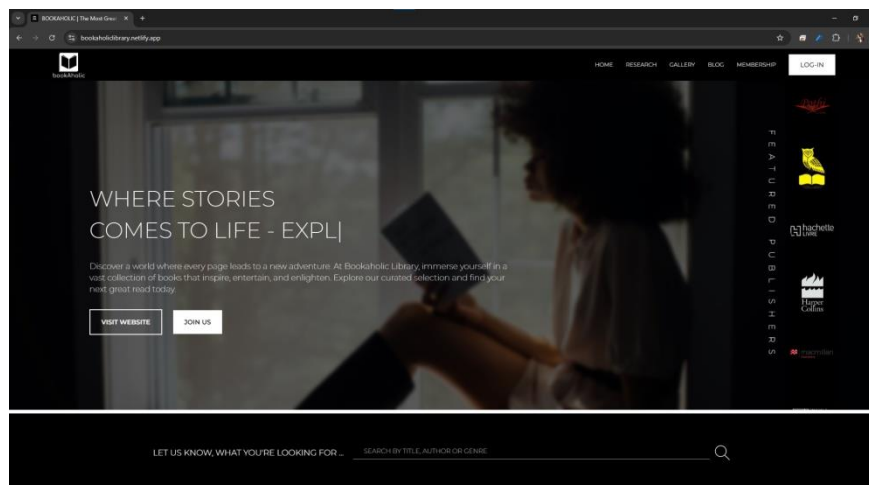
BOOKAHOLIC | The Most Grea ×
bookaholiclibrary.netlify.app

bookAholic

HOME RESEARCH GALLERY BLOG MEMBERSHIP LOG-IN

WHERE STORIES COMES TO LIFE - EXPL|

Discover a world where every page leads to a new adventure. At Bookaholic Library, immerse yourself in a vast collection of books that inspire, entertain, and enlighten. Explore our curated selection and find your next great read today.

VISIT WEBSITE JOIN US

FEATURED PUBLISHERS

hachette LIVRE

Harper Collins

macmillan

LET US KNOW, WHAT YOU'RE LOOKING FOR ... SEARCH BY TITLE, AUTHOR OR GENRE